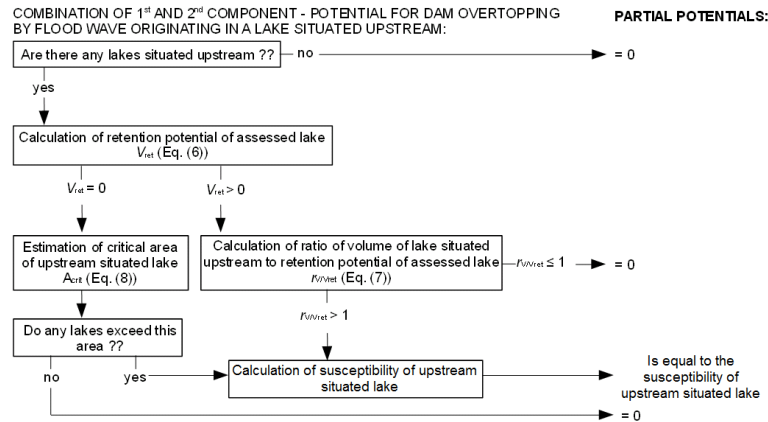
COMBINATION OF 1$^{st}$ AND 2$^{nd}$ COMPONENT - POTENTIAL FOR DAM OVERTOPPING BY FLOOD WAVE ORIGINATING IN A LAKE SITUATED UPSTREAM:

PARTIAL POTENTIALS:

Are there any lakes situated upstream ??

no

= 0

yes

Calculation of retention potential of assessed lake $V_{ret}$ (Eq. (6))

$V_{ret} = 0$

$V_{ret} > 0$

Estimation of critical area of upstream situated lake $A_{crit}$ (Eq. (8))

Calculation of ratio of volume of lake situated upstream to retention potential of assessed lake $r_{V/Vret}$ (Eq. (7))

$r_{V/Vret} \leq 1$

= 0

$r_{V/Vret} > 1$

Do any lakes exceed this area ??

no

yes

Calculation of susceptibility of upstream situated lake

Is equal to the susceptibility of upstream situated lake

= 0